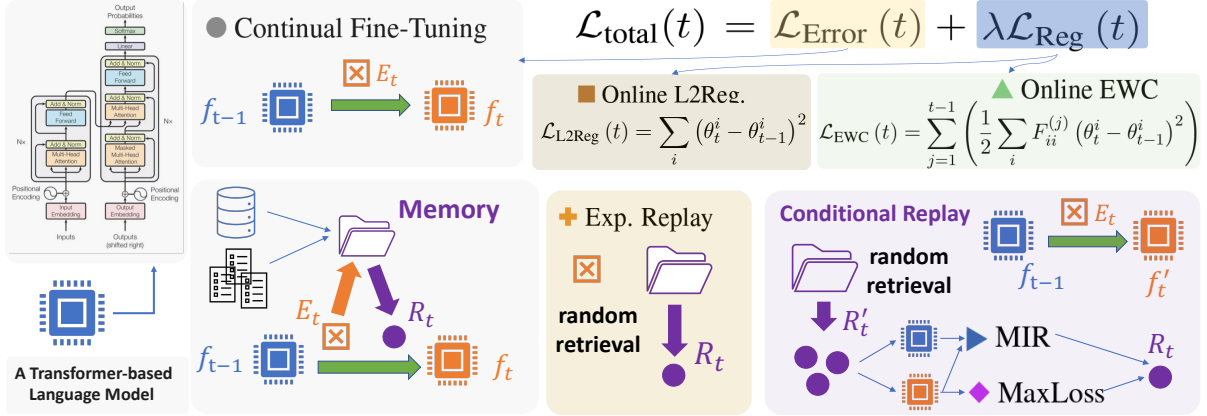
Output Probabilities
Softmax
Linear
Add & Norm
Feed Forward
Add & Norm
Multi-Head Attention
Add & Norm
Feed Forward
Add & Norm
Multi-Head Attention
Add & Norm
Masked Multi-Head Attention
N×
N×
Positional Encoding
Positional Encoding
Input Embedding
Output Embedding
Inputs
Outputs (shifted right)

A Transformer-based Language Model

Continual Fine-Tuning
$f_{t-1}$ $E_t$ $f_t$

$\mathcal{L}_{\text{total}}(t) = \mathcal{L}_{\text{Error}}(t) + \lambda\mathcal{L}_{\text{Reg}}(t)$

Online L2Reg.
$\mathcal{L}_{\text{L2Reg}}(t) = \sum_i \left(\theta_t^i - \theta_{t-1}^i\right)^2$

Online EWC
$\mathcal{L}_{\text{EWC}}(t) = \sum_{j=1}^{t-1} \left(\frac{1}{2}\sum_i F_{ii}^{(j)} \left(\theta_t^i - \theta_{t-1}^i\right)^2\right)$

Memory
$E_t$ $R_t$
$f_{t-1}$ $f_t$

Exp. Replay
random retrieval
$R_t$

Conditional Replay
$E_t$
$f_{t-1}$ $f_t'$
random retrieval
$R_t'$
MIR
MaxLoss
$R_t$